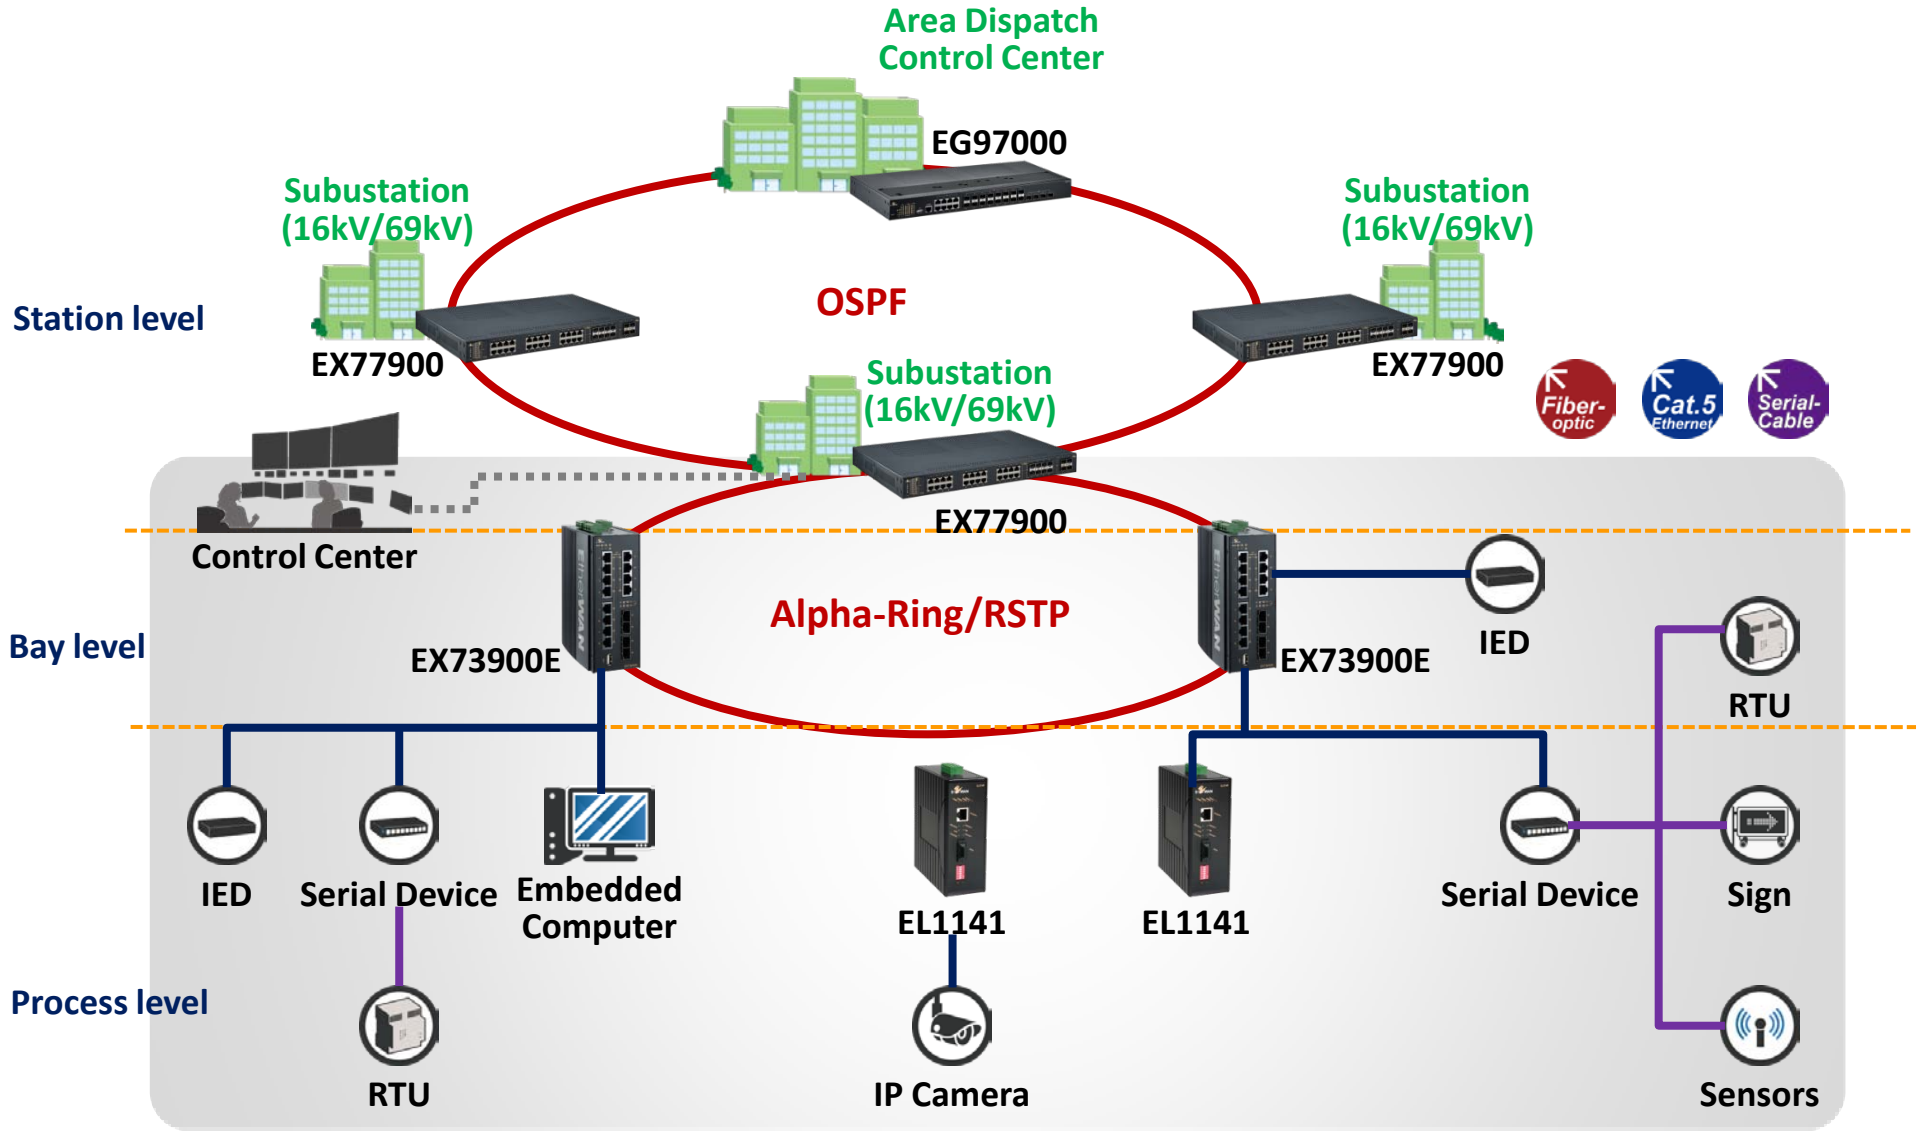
Area Dispatch Control Center

EG97000

Substation (16kV/69kV)

Substation (16kV/69kV)

Station level

OSPF

EX77900

EX77900

Substation (16kV/69kV)

Fiber-optic

Cat.5 Ethernet

Serial-Cable

EX77900

Control Center

Alpha-Ring/RSTP

IED

Bay level

EX73900E

EX73900E

RTU

IED

Serial Device

Embedded Computer

EL1141

EL1141

Serial Device

Sign

Process level

RTU

IP Camera

Sensors